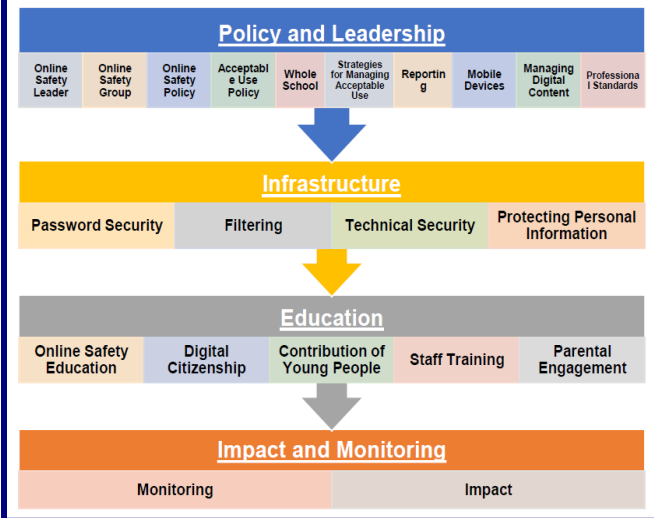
Policy and Leadership

Online Safety Leader

Online Safety Group

Online Safety Policy

Acceptable Use Policy

Whole School

Strategies for Managing Acceptable Use

Reporting

Mobile Devices

Managing Digital Content

Professional Standards

Infrastructure

Password Security

Filtering

Technical Security

Protecting Personal Information

Education

Online Safety Education

Digital Citizenship

Contribution of Young People

Staff Training

Parental Engagement

Impact and Monitoring

Monitoring

Impact